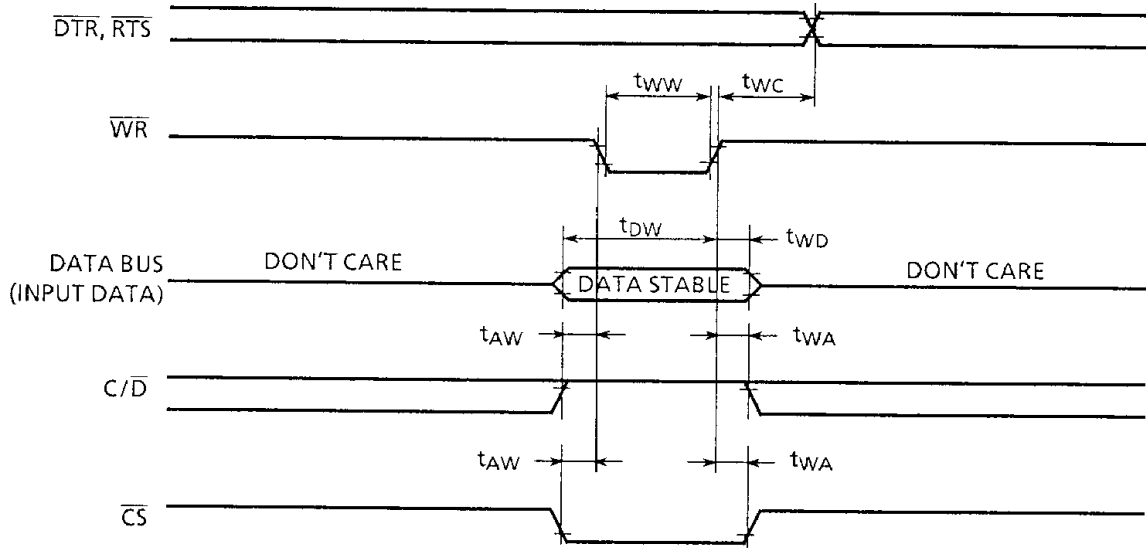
$\overline{DTR}$, $\overline{RTS}$

$t_{WW}$

$t_{WC}$

$\overline{WR}$

$t_{DW}$

$t_{WD}$

DATA BUS (INPUT DATA)

DON'T CARE

DATA STABLE

DON'T CARE

$t_{AW}$

$t_{WA}$

$C/\overline{D}$

$t_{AW}$

$t_{WA}$

$\overline{CS}$